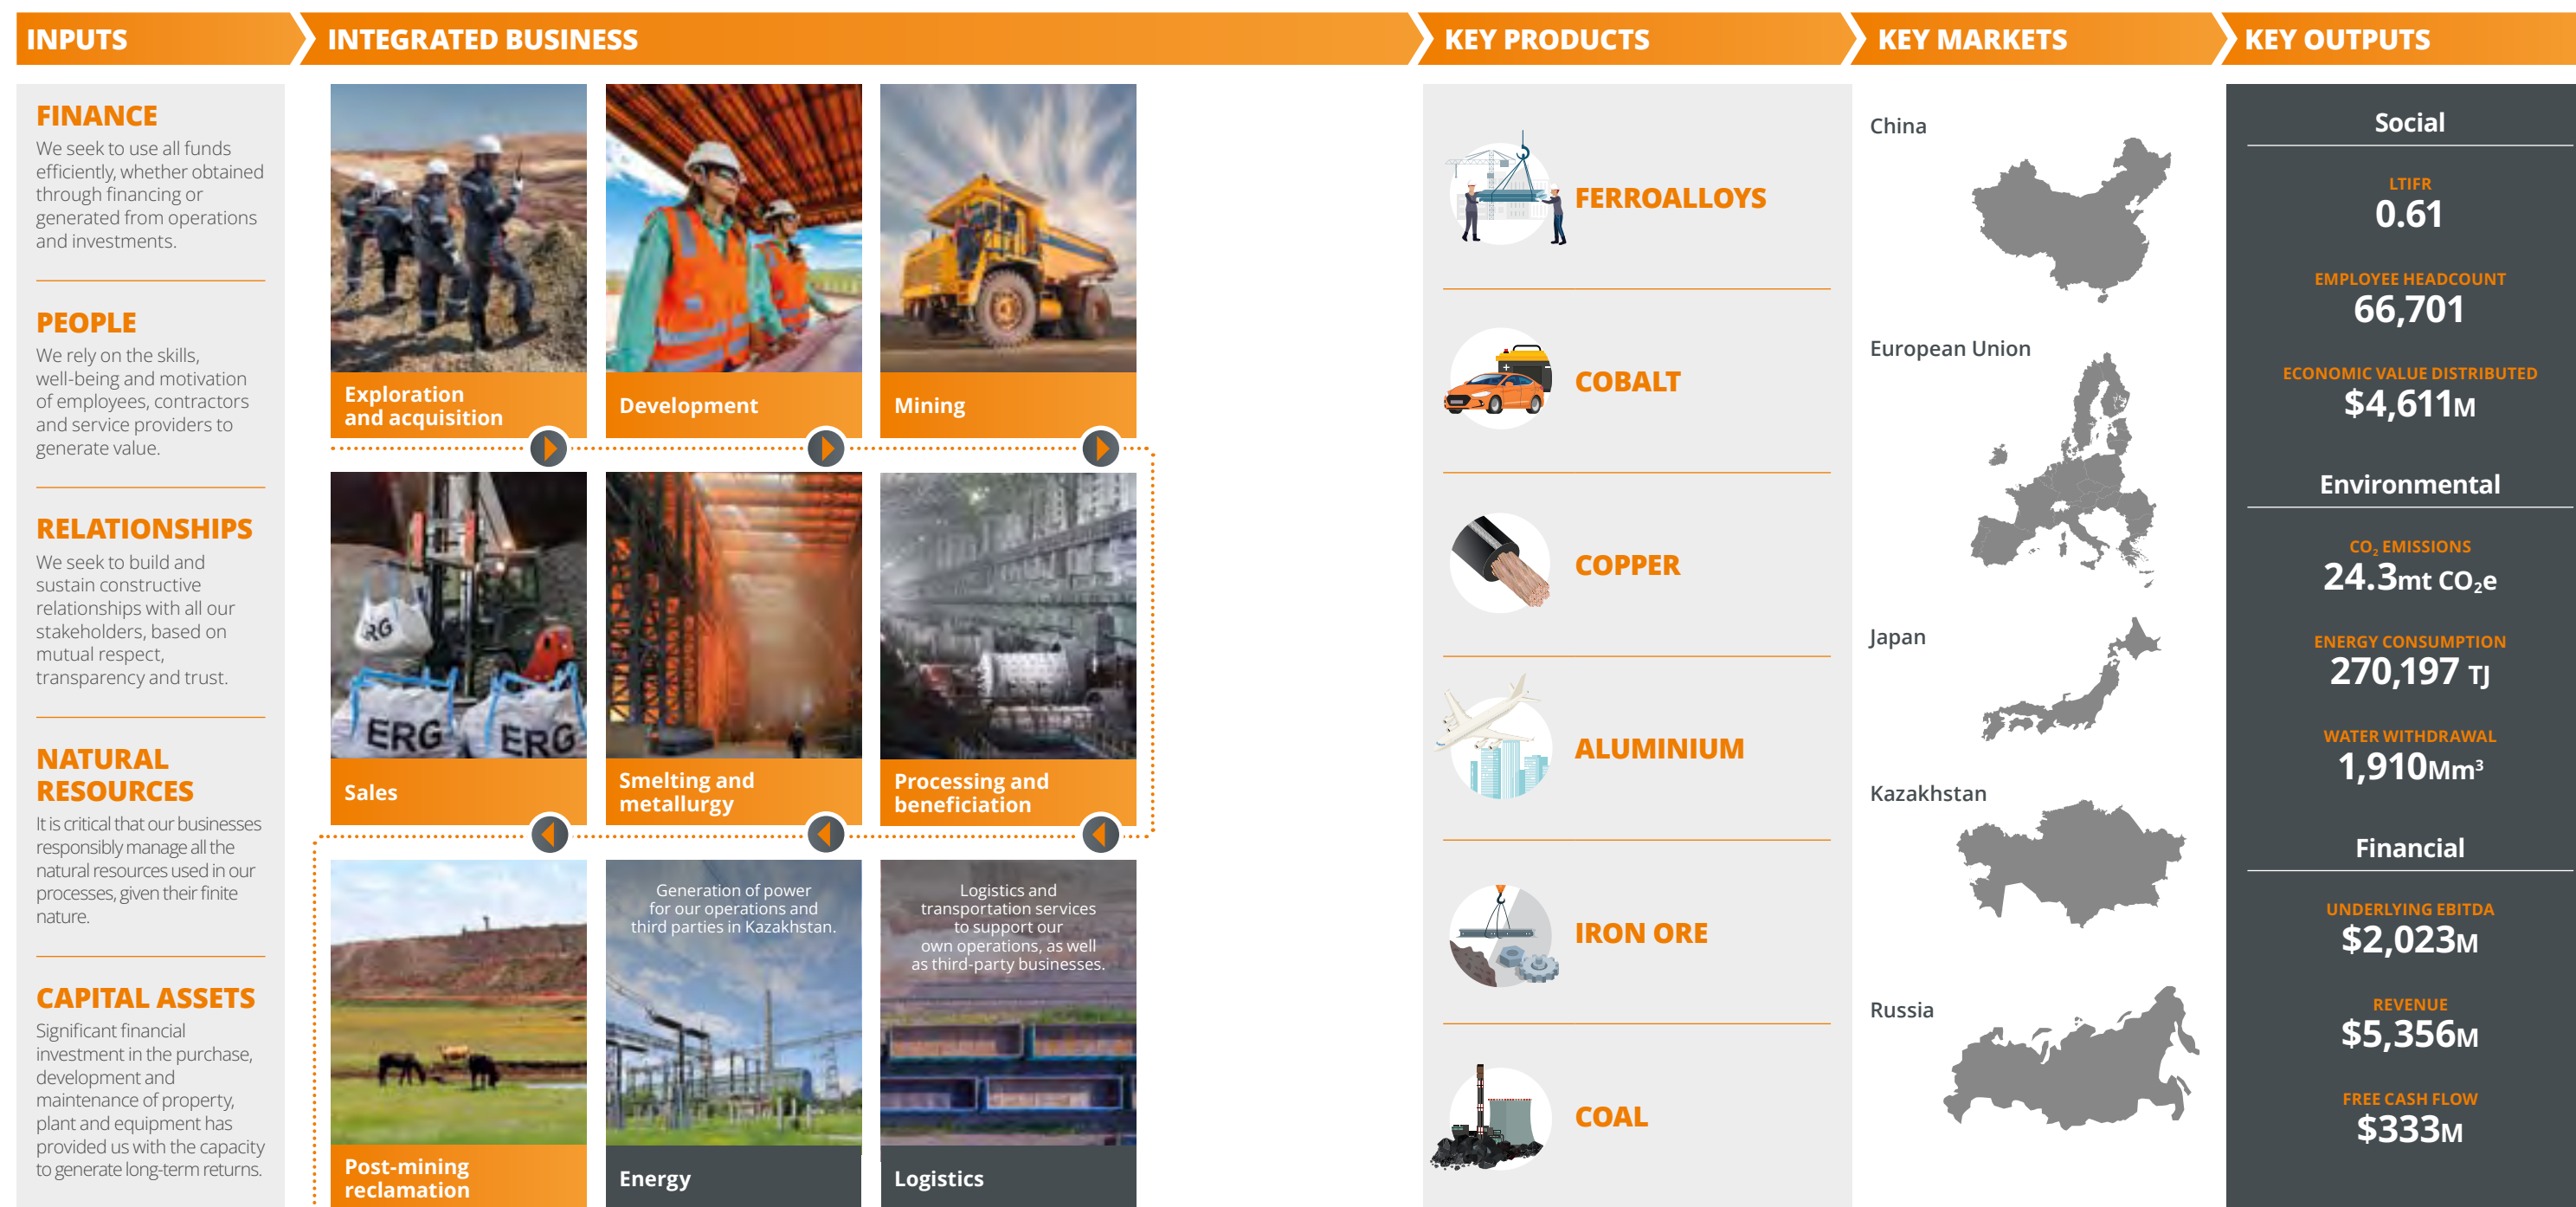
INPUTS

INTEGRATED BUSINESS

KEY PRODUCTS

KEY MARKETS

KEY OUTPUTS

FINANCE
We seek to use all funds efficiently, whether obtained through financing or generated from operations and investments.

PEOPLE
We rely on the skills, well-being and motivation of employees, contractors and service providers to generate value.

RELATIONSHIPS
We seek to build and sustain constructive relationships with all our stakeholders, based on mutual respect, transparency and trust.

NATURAL RESOURCES
It is critical that our businesses responsibly manage all the natural resources used in our processes, given their finite nature.

CAPITAL ASSETS
Significant financial investment in the purchase, development and maintenance of property, plant and equipment has provided us with the capacity to generate long-term returns.

Exploration and acquisition

Development

Mining

Sales

Smelting and metallurgy

Processing and beneficiation

Post-mining reclamation

Generation of power for our operations and third parties in Kazakhstan.

Energy

Logistics and transportation services to support our own operations, as well as third-party businesses.

Logistics

FERROALLOYS

COBALT

COPPER

ALUMINIUM

IRON ORE

COAL

China

European Union

Japan

Kazakhstan

Russia

Social

LTIFR
0.61

EMPLOYEE HEADCOUNT
66,701

ECONOMIC VALUE DISTRIBUTED
$4,611M

Environmental

$CO_2$ EMISSIONS
24.3mt $CO_2$e

ENERGY CONSUMPTION
270,197 TJ

WATER WITHDRAWAL
1,910Mm³

Financial

UNDERLYING EBITDA
$2,023M

REVENUE
$5,356M

FREE CASH FLOW
$333M